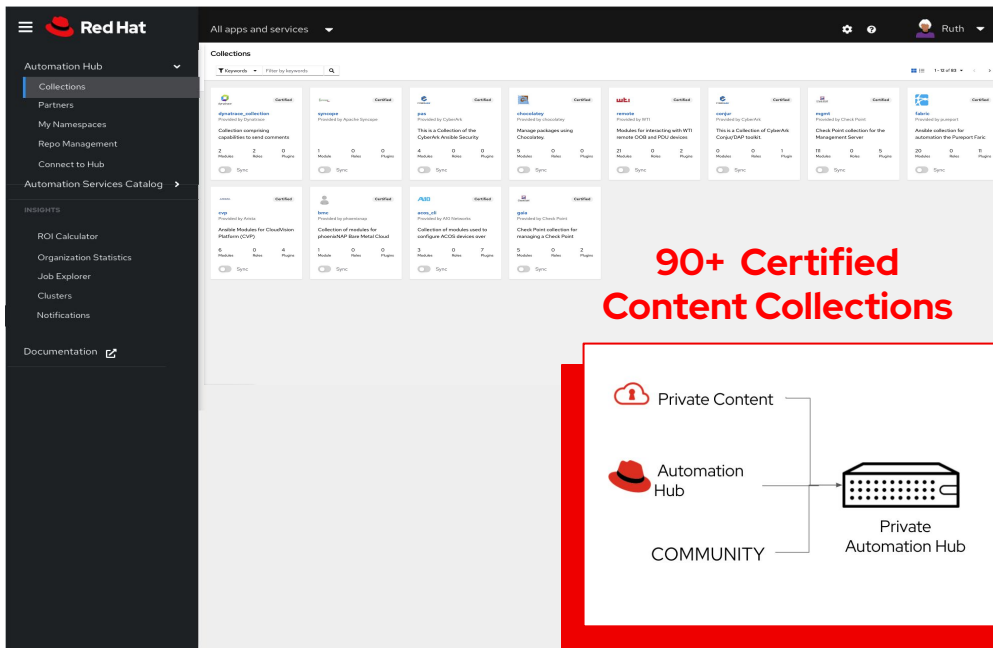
Red Hat

All apps and services

Ruth

Automation Hub

Collections

Partners

My Namespaces

Repo Management

Connect to Hub

Automation Services Catalog

INSIGHTS

ROI Calculator

Organization Statistics

Job Explorer

Clusters

Notifications

Documentation

Collections

Keywords Filter by keywords

1 - 13 of 69

Certified
dynatrace_collection
Provided by Dynatrace
Collection comprising capabilities to send comments
2 Modules 2 Roles 0 Plugins
Sync

Certified
syncope
Provided by Apache Syncope
1 Modules 0 Roles 0 Plugins
Sync

Certified
pas
Provided by CyberArk
This is a Collection of the CyberArk Ansible Security
4 Modules 0 Roles 0 Plugins
Sync

Certified
chocolatey
Provided by chocolatey
Manage packages using Chocolatey.
5 Modules 0 Roles 0 Plugins
Sync

Certified
remote
Provided by WTI
Modules for interacting with WTI remote OOB and PDU devices
21 Modules 0 Roles 2 Plugins
Sync

Certified
conjur
Provided by CyberArk
This is a Collection of CyberArk Conjur/DAP toolkit.
0 Modules 0 Roles 1 Plugin
Sync

Certified
mgmt
Provided by Check Point
Check Point collection for the Management Server
19 Modules 0 Roles 5 Plugins
Sync

Certified
fabric
Provided by purepoint
Ansible collection for automation the Purepoint Faric
20 Modules 0 Roles 11 Plugins
Sync

Certified
cvp
Provided by Arista
Ansible Modules for CloudVision Platform (CVP)
6 Modules 0 Roles 4 Plugins
Sync

Certified
bmc
Provided by phoenixnap
Collection of modules for phoenixNAP Bare Metal Cloud
1 Modules 0 Roles 0 Plugins
Sync

Certified
acos_cli
Provided by A10 Networks
Collection of modules used to configure ACOS devices over
3 Modules 0 Roles 7 Plugins
Sync

Certified
gaia
Provided by Check Point
Check Point collection for managing a Check Point
5 Modules 0 Roles 2 Plugins
Sync

90+ Certified Content Collections

Private Content

Automation Hub

COMMUNITY

Private Automation Hub